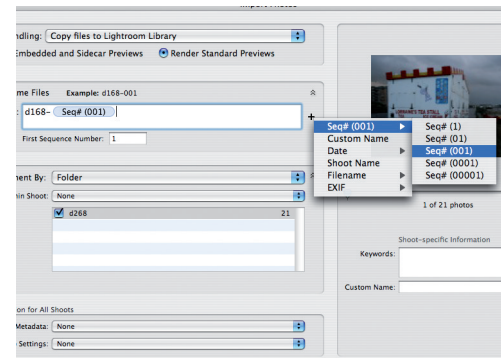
Import Photos

ndling: Copy files to Lightroom Library

Embedded and Sidecar Previews   Render Standard Previews

me Files   Example: d168-001

: d168- Seq# (001)

First Sequence Number: 1

ment By: Folder

in Shoot: None

d268   21

Seq# (001)
Custom Name
Date
Shoot Name
Filename
EXIF

Seq# (1)
Seq# (01)
Seq# (001)
Seq# (0001)
Seq# (00001)

1 of 21 photos

Shoot-specific Information

Keywords:

Custom Name:

on for All Shoots

Metadata: None

Settings: None